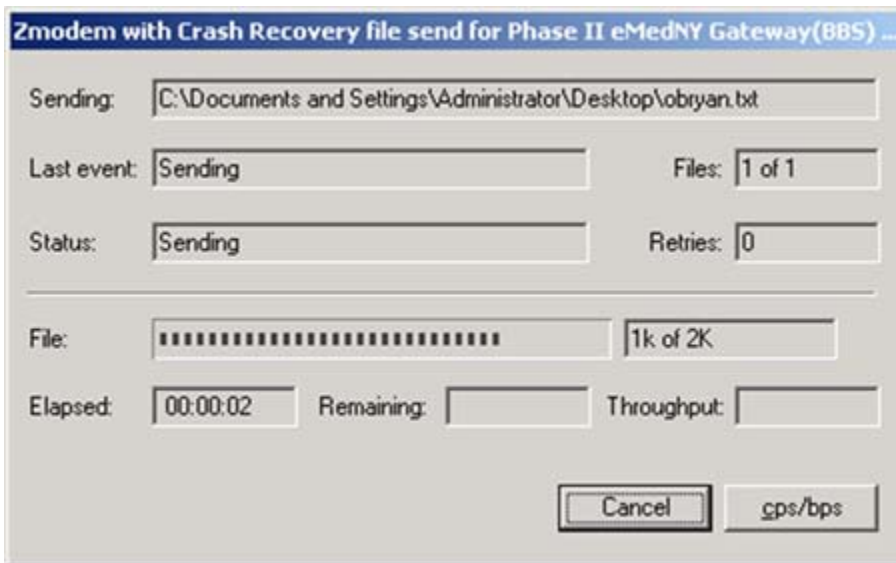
Zmodem with Crash Recovery file send for Phase II eMedNY Gateway(BBS) ...

Sending: C:\Documents and Settings\Administrator\Desktop\obryan.txt

Last event: Sending

Files: 1 of 1

Status: Sending

Retries: 0

File:

1k of 2K

Elapsed: 00:00:02

Remaining:

Throughput:

Cancel

cps/bps